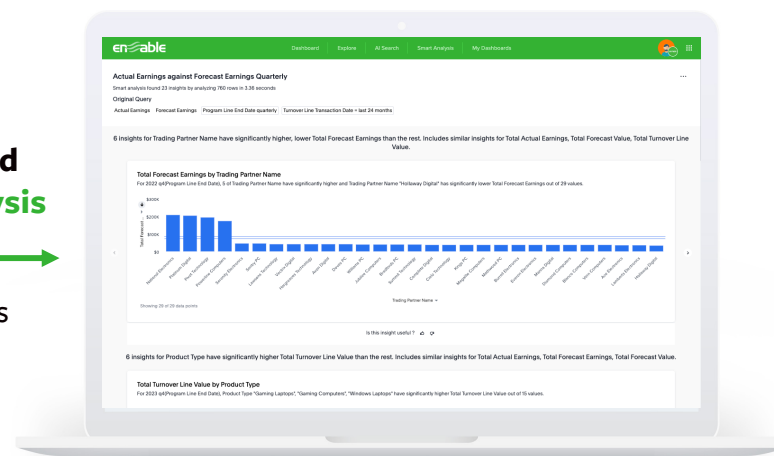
d
ysis
s

en≋able
Dashboard | Explore | AI Search | Smart Analysis | My Dashboards

Actual Earnings against Forecast Earnings Quarterly
Smart analysis found 23 insights by analyzing 760 rows in 3.38 seconds
Original Query
Actual Earnings | Forecast Earnings | Program Line End Date quarterly | Turnover Line Transaction Date = last 24 months

6 insights for Trading Partner Name have significantly higher, lower Total Forecast Earnings than the rest. Includes similar insights for Total Actual Earnings, Total Forecast Value, Total Turnover Line Value.

Total Forecast Earnings by Trading Partner Name
For 2022 q4(Program Line End Date), 5 of Trading Partner Name have significantly higher and Trading Partner Name "Hollaway Digital" has significantly lower Total Forecast Earnings out of 29 values.

$400K
$200K
$100K
$0
Total Forecast

Trading Partner Name
Showing 29 of 29 data points

Is this insight useful?

6 insights for Product Type have significantly higher Total Turnover Line Value than the rest. Includes similar insights for Total Actual Earnings, Total Forecast Earnings, Total Forecast Value.

Total Turnover Line Value by Product Type
For 2023 q4(Program Line End Date), Product Type "Gaming Laptops", "Gaming Computers", "Windows Laptops" have significantly higher Total Turnover Line Value out of 15 values.